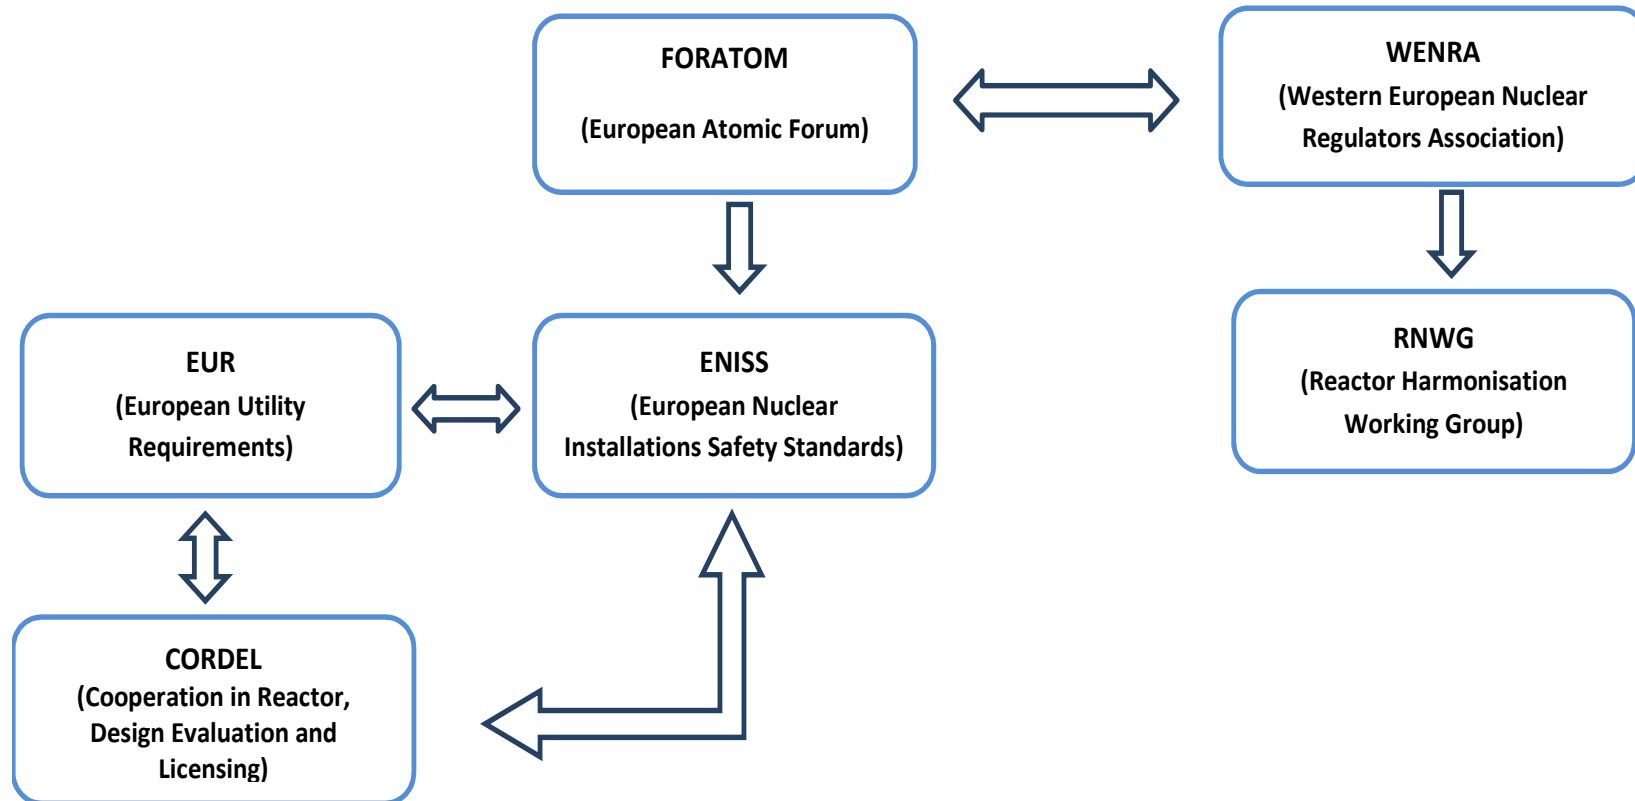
FORATOM

(European Atomic Forum)

WENRA
(Western European Nuclear Regulators Association)

EUR
(European Utility Requirements)

ENISS
(European Nuclear Installations Safety Standards)

RNWG
(Reactor Harmonisation Working Group)

CORDEL
(Cooperation in Reactor, Design Evaluation and Licensing)